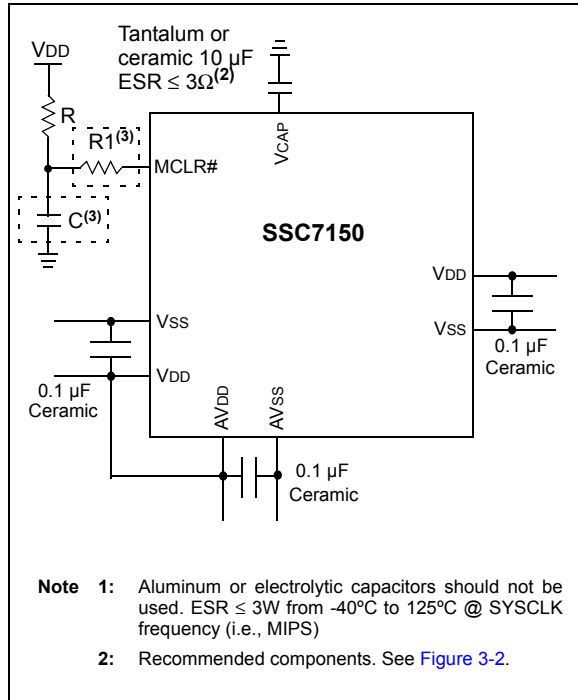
Tantalum or ceramic 10 µF ESR ≤ 3Ω$^{(2)}$

VDD

R

R1$^{(3)}$

MCLR#

C$^{(3)}$

VCAP

SSC7150

VDD

VSS

0.1 µF Ceramic

VSS

VDD

0.1 µF Ceramic

AVDD

AVSS

0.1 µF Ceramic

**Note 1:** Aluminum or electrolytic capacitors should not be used. ESR ≤ 3W from -40ºC to 125ºC @ SYSCLK frequency (i.e., MIPS)

**2:** Recommended components. See Figure 3-2.